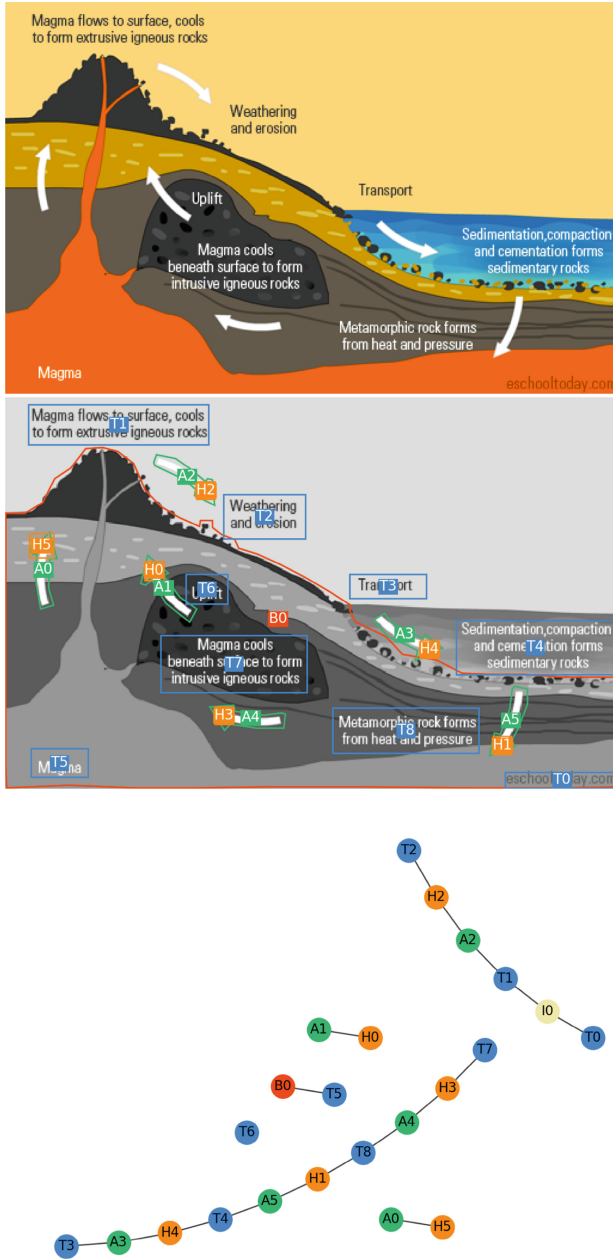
Magma flows to surface, cools to form extrusive igneous rocks

Weathering and erosion

Transport

Uplift

Magma cools beneath surface to form intrusive igneous rocks

Sedimentation,compaction and cementation forms sedimentary rocks

Metamorphic rock forms from heat and pressure

Magma

eschooltoday.com

Magma flows to surface, cools to form extrusive igneous rocks T1

A2 H2

Weathering and erosion T2

H5 A0

H0 A1 T6 Uplift

B0

Transport T3

A3 H4

Sedimentation,compaction and cementation forms sedimentary rocks T4

Magma cools beneath surface to form intrusive igneous rocks T7

H3 A4

Metamorphic rock forms from heat and pressure T8

A5 H1

Magma T5

eschooltoday.com T0

T2 H2 A2 T1 I0 T0

A1 H0

T7 H3

B0 T5

A4

T6

T8

H1

A5

A0 H5

T3 A3 H4 T4